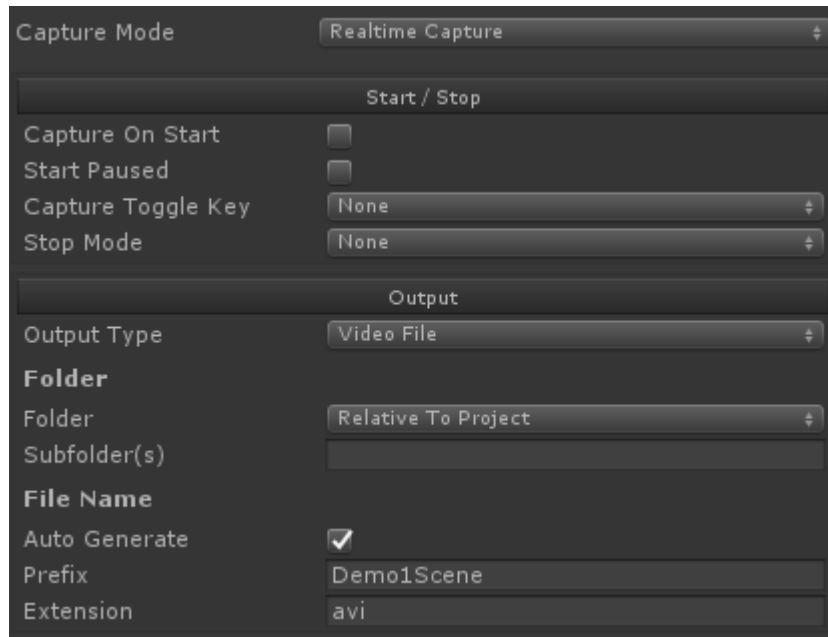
Capture Mode
Realtime Capture

Start / Stop

Capture On Start
Start Paused
Capture Toggle Key
None
Stop Mode
None

Output

Output Type
Video File

Folder

Folder
Relative To Project
Subfolder(s)

File Name

Auto Generate
Prefix
Demo1Scene
Extension
avi